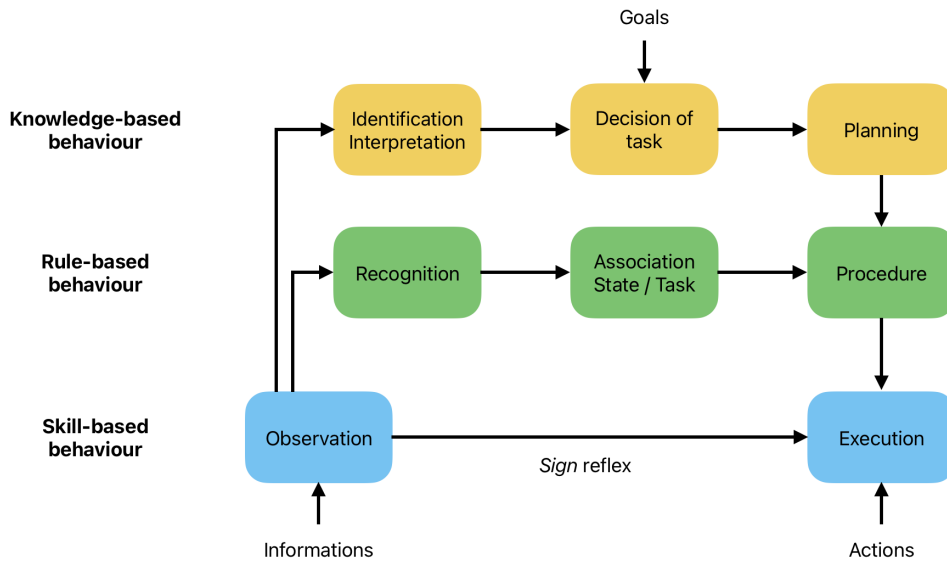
Goals

Knowledge-based behaviour

Identification Interpretation

Decision of task

Planning

Rule-based behaviour

Recognition

Association State / Task

Procedure

Skill-based behaviour

Observation

Execution

*Sign* reflex

Informations

Actions